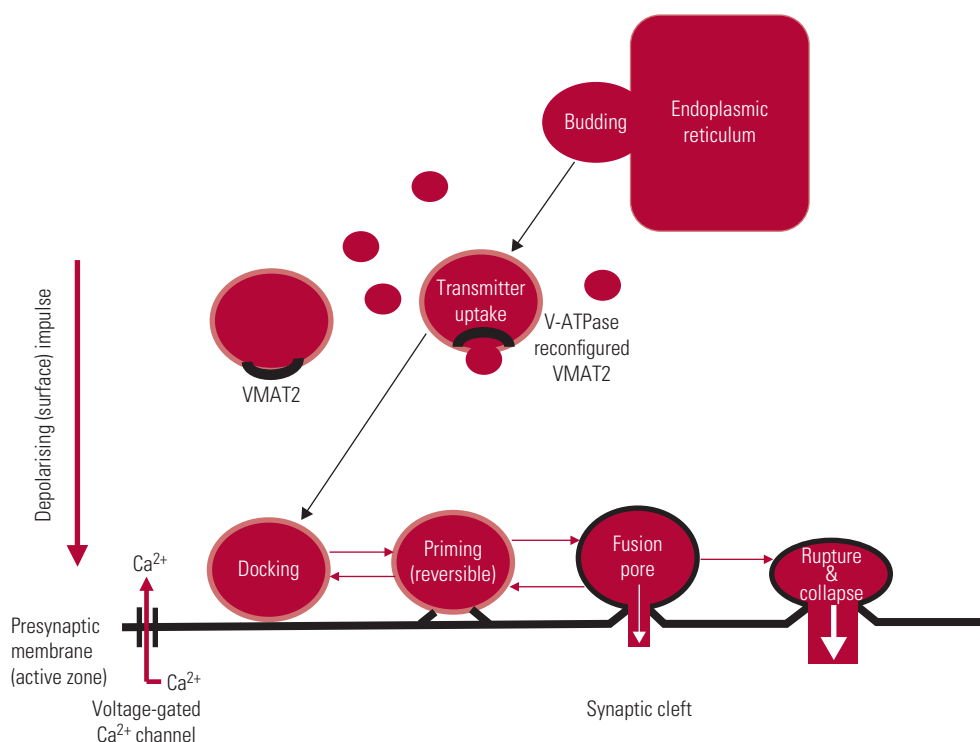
Budding

Endoplasmic reticulum

Depolarising (surface) impulse

Transmitter uptake

V-ATPase reconfigured VMAT2

VMAT2

Docking

Priming (reversible)

Fusion pore

Rupture & collapse

$Ca^{2+}$

Presynaptic membrane (active zone)

$Ca^{2+}$

Voltage-gated $Ca^{2+}$ channel

Synaptic cleft